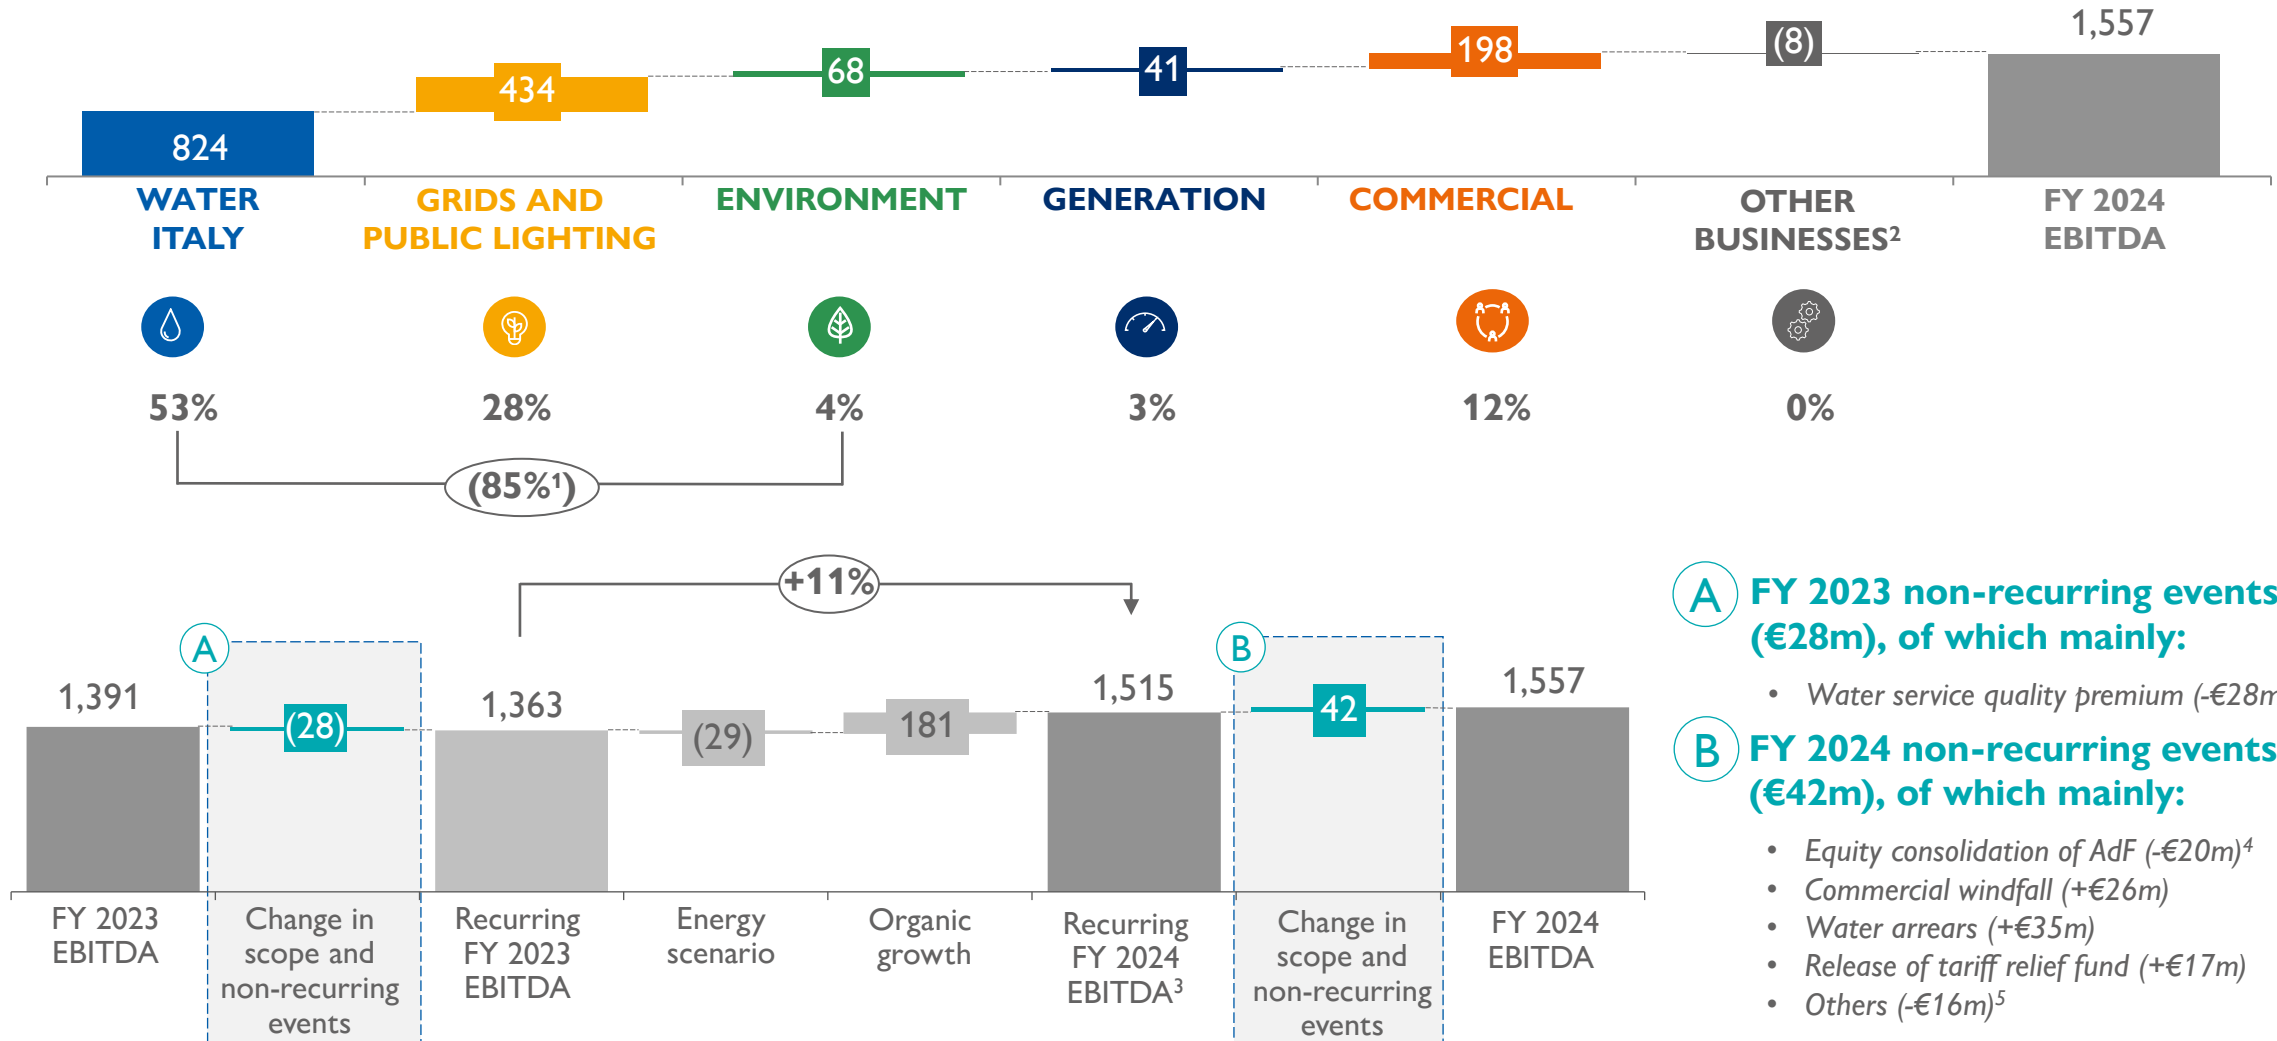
824

434

68

41

198

(8)

1,557

WATER ITALY

GRIDS AND PUBLIC LIGHTING

ENVIRONMENT

GENERATION

COMMERCIAL

OTHER BUSINESSES$^2$

FY 2024 EBITDA

53%

28%

4%

3%

12%

0%

(85%$^1$)

+11%

A

B

1,391

(28)

1,363

(29)

181

1,515

42

1,557

FY 2023 EBITDA

Change in scope and non-recurring events

Recurring FY 2023 EBITDA

Energy scenario

Organic growth

Recurring FY 2024 EBITDA$^3$

Change in scope and non-recurring events

FY 2024 EBITDA

A FY 2023 non-recurring events (€28m), of which mainly:

• Water service quality premium (-€28m

B FY 2024 non-recurring events (€42m), of which mainly:

• Equity consolidation of AdF (-€20m)$^4$
• Commercial windfall (+€26m)
• Water arrears (+€35m)
• Release of tariff relief fund (+€17m)
• Others (-€16m)$^5$